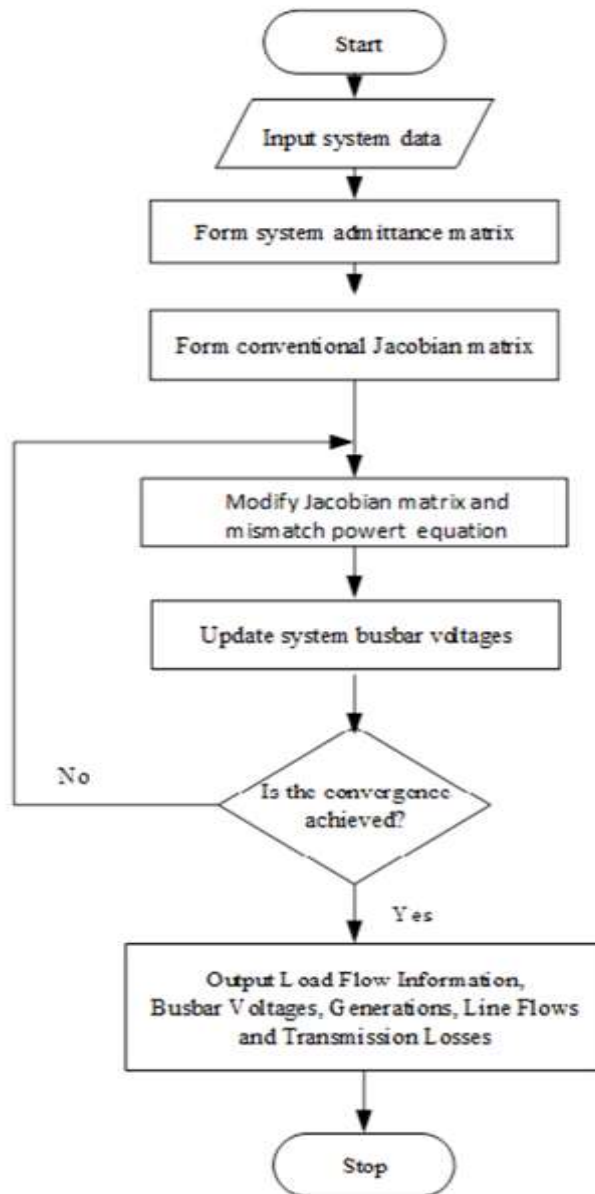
Start

Input system data

Form system admittance matrix

Form conventional Jacobian matrix

Modify Jacobian matrix and mismatch powert equation

Update system busbar voltages

No

Is the convergence achieved?

Yes

Output Load Flow Information, Busbar Voltages, Generations, Line Flows and Transmission Losses

Stop